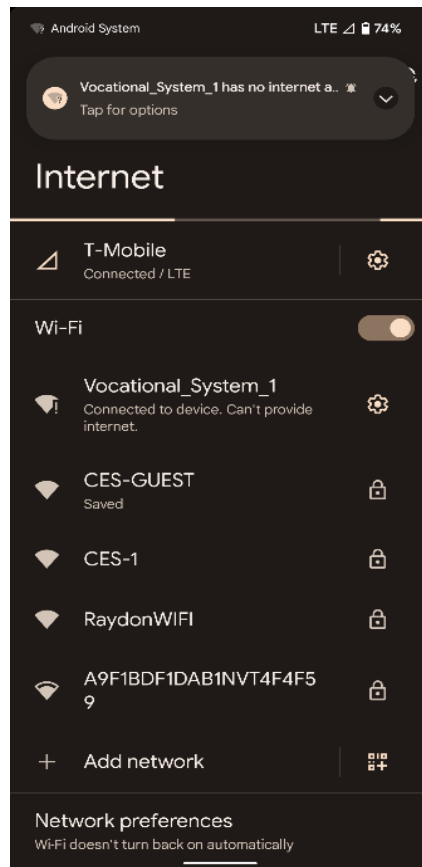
Android System

LTE 74%

Vocational_System_1 has no internet a..

Tap for options

Internet

T-Mobile

Connected / LTE

Wi-Fi

Vocational_System_1

Connected to device. Can't provide internet.

CES-GUEST

Saved

CES-1

RaydonWIFI

A9F1BDF1DAB1NVT4F4F59

Add network

Network preferences

Wi-Fi doesn't turn back on automatically